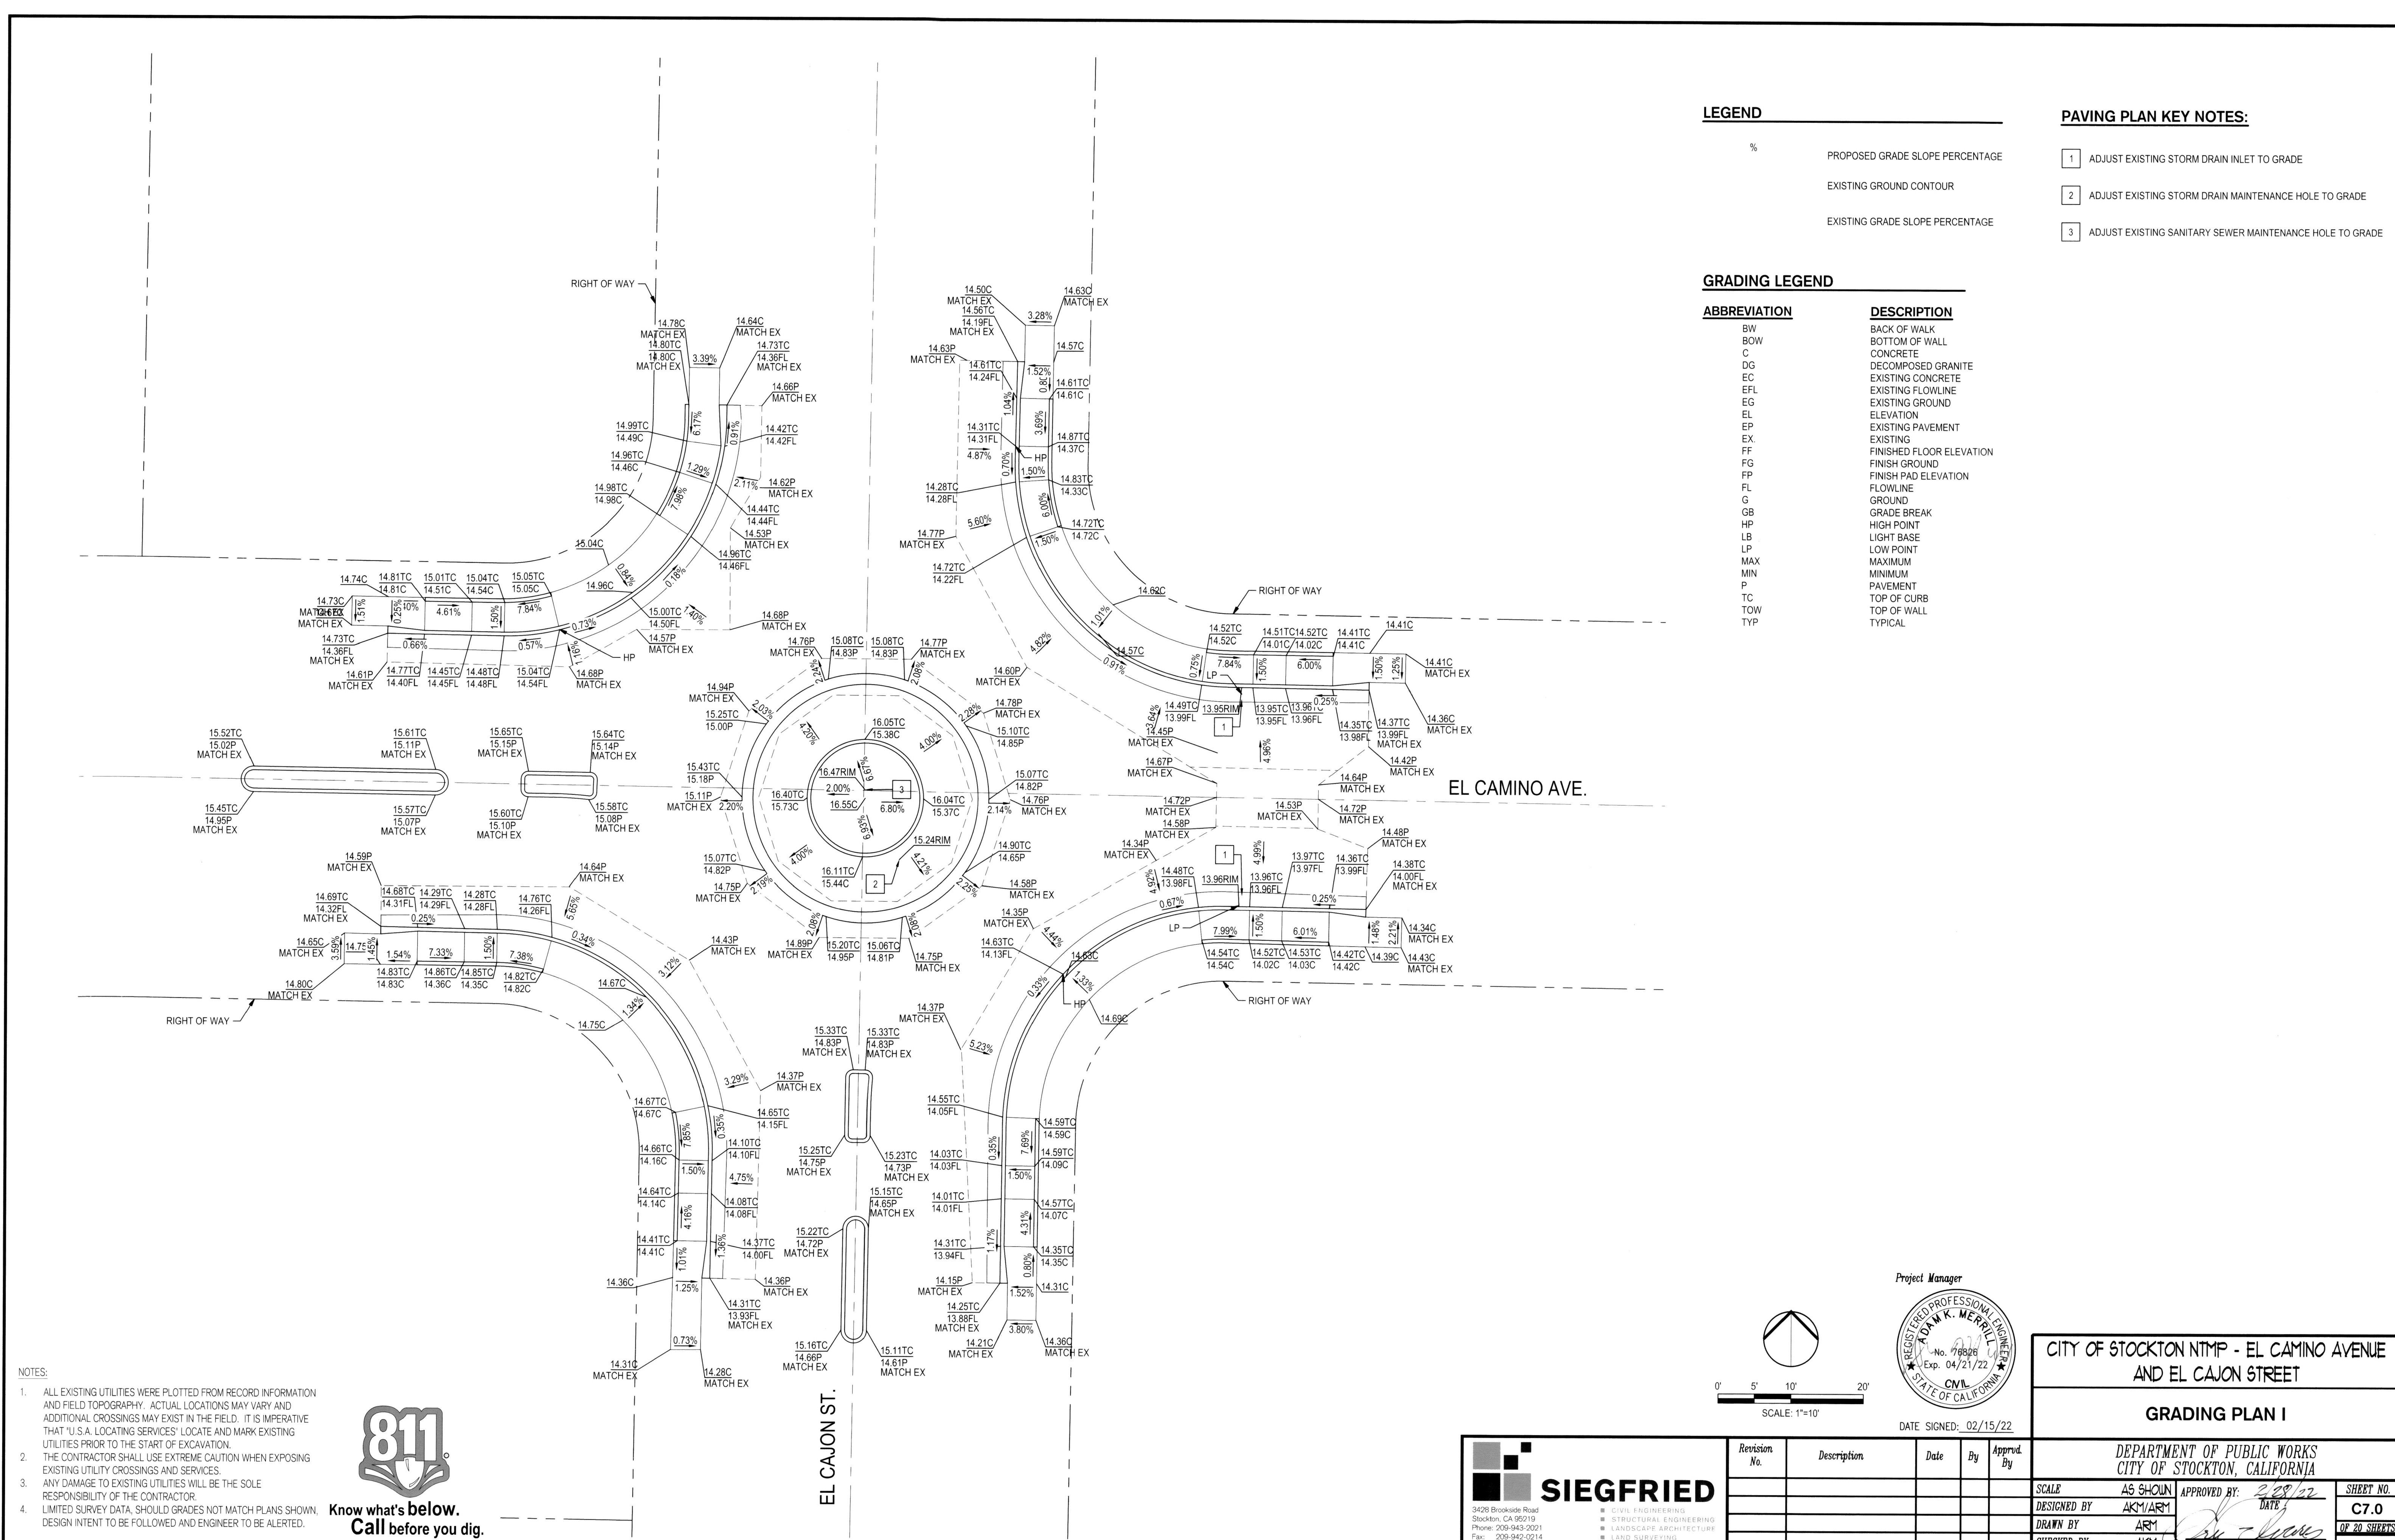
LEGEND

% PROPOSED GRADE SLOPE PERCENTAGE

EXISTING GROUND CONTOUR

EXISTING GRADE SLOPE PERCENTAGE

PAVING PLAN KEY NOTES:

1 ADJUST EXISTING STORM DRAIN INLET TO GRADE

2 ADJUST EXISTING STORM DRAIN MAINTENANCE HOLE TO GRADE

3 ADJUST EXISTING SANITARY SEWER MAINTENANCE HOLE TO GRADE

GRADING LEGEND

| ABBREVIATION | DESCRIPTION |
|---|---|
| BW | BACK OF WALK |
| BOW | BOTTOM OF WALL |
| C | CONCRETE |
| DG | DECOMPOSED GRANITE |
| EC | EXISTING CONCRETE |
| EFL | EXISTING FLOWLINE |
| EG | EXISTING GROUND |
| EL | ELEVATION |
| EP | EXISTING PAVEMENT |
| EX. | EXISTING |
| FF | FINISHED FLOOR ELEVATION |
| FG | FINISH GROUND |
| FP | FINISH PAD ELEVATION |
| FL | FLOWLINE |
| G | GROUND |
| GB | GRADE BREAK |
| HP | HIGH POINT |
| LB | LIGHT BASE |
| LP | LOW POINT |
| MAX | MAXIMUM |
| MIN | MINIMUM |
| P | PAVEMENT |
| TC | TOP OF CURB |
| TOW | TOP OF WALL |
| TYP | TYPICAL |

RIGHT OF WAY
14.78C MATCH EX 14.80TC 14.80C MATCH EX 3.39% 14.64C MATCH EX 14.73TC 14.36FL MATCH EX 14.66P MATCH EX
14.50C MATCH EX 14.56TC 14.19FL MATCH EX 3.28% 14.63C MATCH EX 14.57C 14.63P MATCH EX 14.61TC 14.24FL 1.52% 0.86% 14.61TC 14.61C
14.99TC 14.49C 6.17% 0.91% 14.42TC 14.42FL 14.96TC 14.46C 1.29% 14.98TC 14.98C 7.98% 2.11% 14.62P MATCH EX 14.44TC 14.44FL 14.53P MATCH EX 14.96TC 14.46FL 15.04C 14.96C 0.84% 0.18%
14.31TC 14.31FL 4.87% 1.04% 3.69% 14.87TC 14.37C HP 0.70% 1.50% 14.83TC 14.33C 14.28TC 14.28FL 5.60% 6.00% 14.72TC 14.72C 14.77P MATCH EX 1.50% 14.72TC 14.22FL
14.74C 14.81TC 14.81C 15.01TC 14.51C 15.04TC 14.54C 15.05TC 15.05C 14.73C MATCH EX 1.51% 0.25% 1.10% 4.61% 1.50% 7.84% 14.73TC 14.36FL MATCH EX 0.66% 0.57% 0.73% 15.00TC 14.50FL 1.40% 14.57P MATCH EX 14.68P MATCH EX HP 1.16% 14.61P MATCH EX 14.77TC 14.40FL 14.45TC 14.45FL 14.48TC 14.48FL 15.04TC 14.54FL 14.68P MATCH EX
14.62C RIGHT OF WAY 1.01% 4.82% 14.57C 0.97% 14.60P MATCH EX
14.76P MATCH EX 15.08TC 14.83P 15.08TC 14.83P 14.77P MATCH EX 2.24% 2.08%
14.52TC 14.52C 14.51TC 14.01C 14.52TC 14.02C 14.41TC 14.41C 14.41C 0.75% LP 7.84% 1.50% 6.00% 1.50% 1.25% 14.41C MATCH EX 14.49TC 13.99FL 13.95RIM 13.95TC 13.95FL 13.96TC 13.96FL 0.25% 14.35TC 13.98FL 14.37TC 13.99FL MATCH EX 14.36C MATCH EX 3.84% 14.45P MATCH EX 1 4.96%
14.94P MATCH EX 2.03% 15.25TC 15.00P 4.20% 16.05TC 15.38C 4.00% 2.28% 14.78P MATCH EX 15.10TC 14.85P
15.52TC 15.02P MATCH EX 15.61TC 15.11P MATCH EX 15.65TC 15.15P MATCH EX 15.64TC 15.14P MATCH EX
15.43TC 15.18P 16.47RIM 6.67% 3 2.00% 16.40TC 15.73C 16.55C 6.80% 15.11P MATCH EX 2.20% 16.04TC 15.37C 2.14% 15.07TC 14.82P 14.76P MATCH EX
14.67P MATCH EX 14.64P MATCH EX 14.42P MATCH EX EL CAMINO AVE.
15.45TC 14.95P MATCH EX 15.57TC 15.07P MATCH EX 15.60TC 15.10P MATCH EX 15.58TC 15.08P MATCH EX
14.72P MATCH EX 14.58P MATCH EX 14.53P MATCH EX 14.72P MATCH EX 14.48P MATCH EX 14.34P MATCH EX
6.93% 15.24RIM 4.00% 4.21% 15.07TC 14.82P 16.11TC 15.44C 2 14.75P MATCH EX 2.19% 2.25% 14.90TC 14.65P 14.58P MATCH EX
14.59P MATCH EX 14.64P MATCH EX 14.69TC 14.32FL MATCH EX 14.68TC 14.31FL 14.29TC 14.29FL 14.28TC 14.28FL 14.76TC 14.26FL 0.25% 5.65% 0.34%
1 4.99% 14.48TC 13.98FL 4.92% 13.96RIM 13.96TC 13.96FL 13.97TC 13.97FL 14.36TC 13.99FL 14.38TC 14.00FL MATCH EX 0.67% 0.25%
14.65C MATCH EX 3.59% 14.75C 1.45% 1.54% 7.33% 1.50% 7.38% 14.83TC 14.83C 14.86TC 14.36C 14.85TC 14.35C 14.82TC 14.82C 14.80C MATCH EX 3.12% 14.43P MATCH EX 14.89P MATCH EX 2.08% 15.20TC 14.95P 15.06TC 14.81P 2.08% 14.75P MATCH EX 14.35P MATCH EX 4.44% 14.63TC 14.13FL
LP 7.99% 1.50% 6.01% 1.48% 2.21% 14.34C MATCH EX 14.54TC 14.54C 14.52TC 14.02C 14.53TC 14.03C 14.42TC 14.42C 14.39C 14.43C MATCH EX
RIGHT OF WAY 14.67C 1.34% 14.75C 0.33% 14.63C 1.33% HP 14.69C RIGHT OF WAY
14.37P MATCH EX 15.33TC 14.83P MATCH EX 15.33TC 14.83P MATCH EX 5.23% 3.29% 14.37P MATCH EX
14.67TC 14.67C 7.85% 0.35% 14.65TC 14.15FL 14.55TC 14.05FL 14.59TC 14.59C 0.35% 7.69% 14.66TC 14.16C 1.50% 14.10TC 14.10FL 4.75% 15.25TC 14.75P MATCH EX 15.23TC 14.73P MATCH EX 14.03TC 14.03FL 14.59TC 14.09C 1.50% 14.64TC 14.14C 14.08TC 14.08FL 4.16% 15.15TC 14.65P MATCH EX 14.01TC 14.01FL 14.57TC 14.07C 4.31%
14.41TC 14.41C 1.36% 14.37TC 14.00FL 15.22TC 14.72P MATCH EX 14.31TC 13.94FL 1.17% 14.35TC 14.35C 1.01% 14.36C 1.25% 14.36P MATCH EX 14.15P MATCH EX 0.80% 1.52% 14.31C 14.31TC 13.93FL MATCH EX 14.25TC 13.88FL MATCH EX 3.80%
0.73% 15.16TC 14.66P MATCH EX 15.11TC 14.61P MATCH EX 14.21C MATCH EX 14.36C MATCH EX 14.31C MATCH EX 14.28C MATCH EX
EL CAJON ST.

NOTES:
1. ALL EXISTING UTILITIES WERE PLOTTED FROM RECORD INFORMATION AND FIELD TOPOGRAPHY. ACTUAL LOCATIONS MAY VARY AND ADDITIONAL CROSSINGS MAY EXIST IN THE FIELD. IT IS IMPERATIVE THAT 'U.S.A. LOCATING SERVICES' LOCATE AND MARK EXISTING UTILITIES PRIOR TO THE START OF EXCAVATION.
2. THE CONTRACTOR SHALL USE EXTREME CAUTION WHEN EXPOSING EXISTING UTILITY CROSSINGS AND SERVICES.
3. ANY DAMAGE TO EXISTING UTILITIES WILL BE THE SOLE RESPONSIBILITY OF THE CONTRACTOR.
4. LIMITED SURVEY DATA, SHOULD GRADES NOT MATCH PLANS SHOWN, DESIGN INTENT TO BE FOLLOWED AND ENGINEER TO BE ALERTED.

811
Know what's below.
Call before you dig.

0' 5' 10' 20'
SCALE: 1"=10'

Project Manager
REGISTERED PROFESSIONAL ENGINEER ADAM K. MERRILL No. 76826 Exp. 04/21/22 CIVIL STATE OF CALIFORNIA
DATE SIGNED: 02/15/22

CITY OF STOCKTON NTMP - EL CAMINO AVENUE AND EL CAJON STREET

GRADING PLAN I

SIEGFRIED
3428 Brookside Road Stockton, CA 95219 Phone: 209-943-2021 Fax: 209-942-0214
CIVIL ENGINEERING STRUCTURAL ENGINEERING LANDSCAPE ARCHITECTURE LAND SURVEYING

| Revision No. | Description | Date | By | Apprvd. By |
|---|---|---|---|---|

DEPARTMENT OF PUBLIC WORKS
CITY OF STOCKTON, CALIFORNIA
SCALE AS SHOWN APPROVED BY: 2/28/22 DATE
DESIGNED BY AKM/ARM
DRAWN BY ARM
SHEET NO. C7.0 OF 20 SHEETS